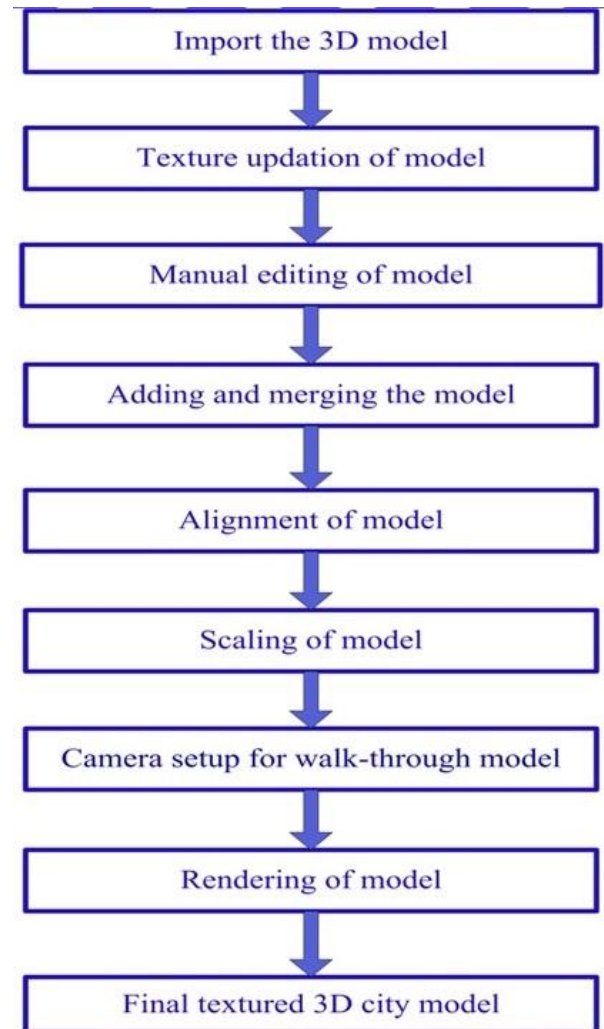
Import the 3D model

Texture updation of model

Manual editing of model

Adding and merging the model

Alignment of model

Scaling of model

Camera setup for walk-through model

Rendering of model

Final textured 3D city model